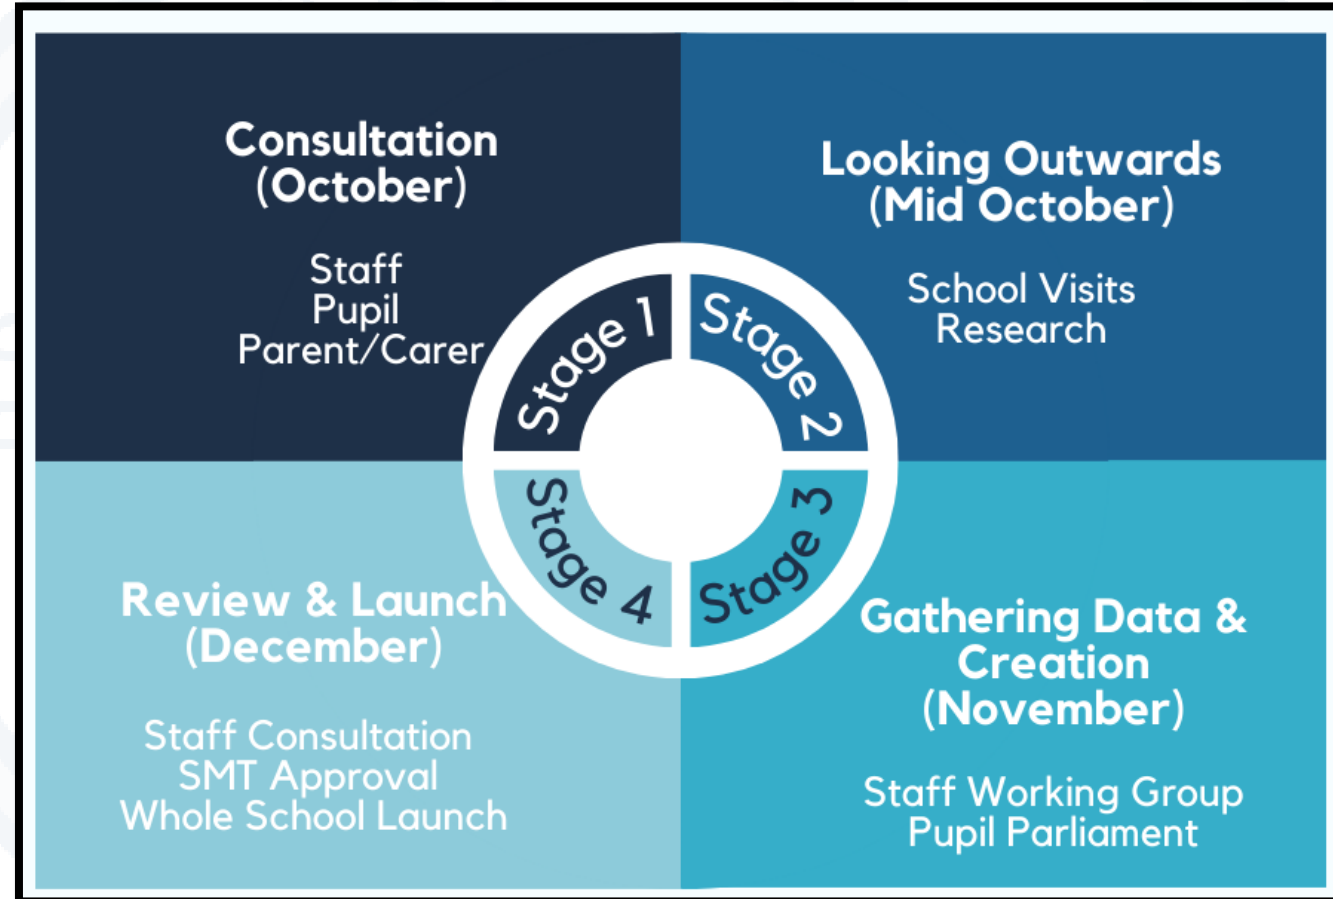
Consultation (October)

Staff
Pupil
Parent/Carer

Looking Outwards (Mid October)

School Visits
Research

Stage 1

Stage 2

Stage 3

Stage 4

Review & Launch (December)

Staff Consultation
SMT Approval
Whole School Launch

Gathering Data & Creation (November)

Staff Working Group
Pupil Parliament